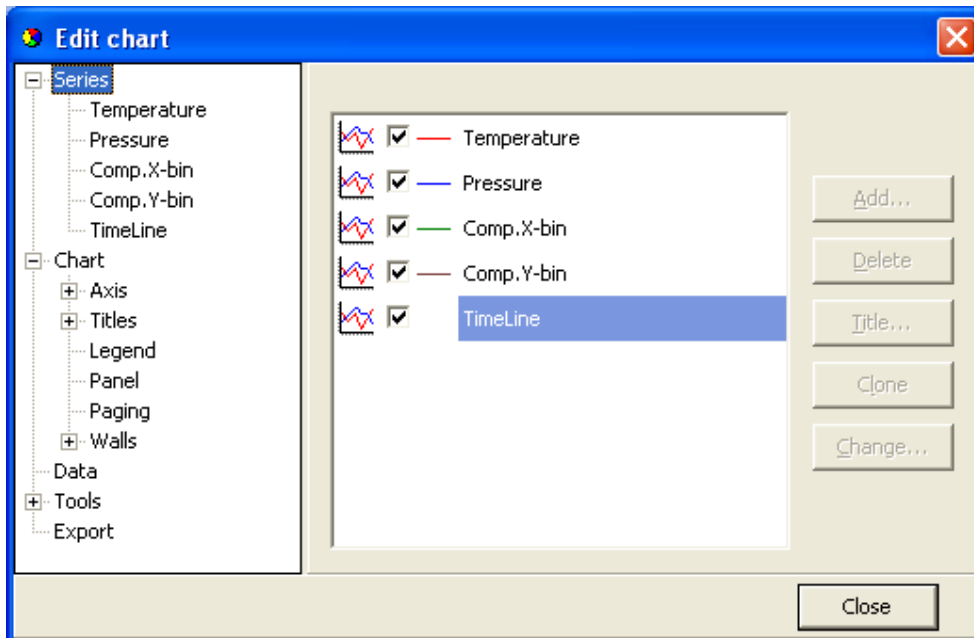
Edit chart

Series
Temperature
Pressure
Comp.X-bin
Comp.Y-bin
TimeLine
Chart
Axis
Titles
Legend
Panel
Paging
Walls
Data
Tools
Export

Temperature
Pressure
Comp.X-bin
Comp.Y-bin
TimeLine

Add...
Delete
Title...
Clone
Change...

Close